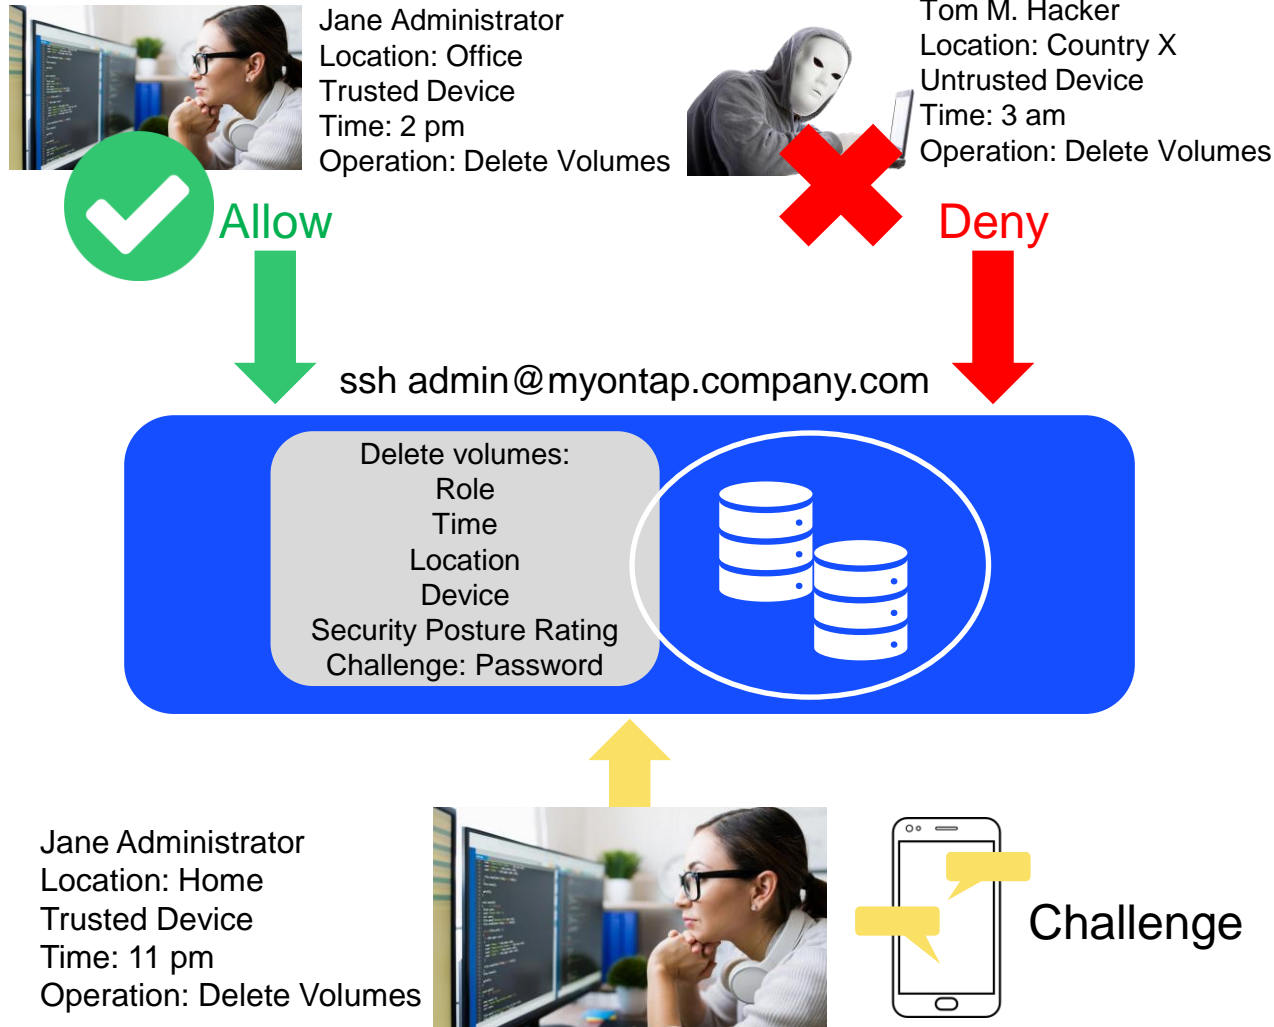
Jane Administrator
Location: Office
Trusted Device
Time: 2 pm
Operation: Delete Volumes

Tom M. Hacker
Location: Country X
Untrusted Device
Time: 3 am
Operation: Delete Volumes

Allow

Deny

ssh admin@myontap.company.com

Delete volumes:
Role
Time
Location
Device
Security Posture Rating
Challenge: Password

Jane Administrator
Location: Home
Trusted Device
Time: 11 pm
Operation: Delete Volumes

Challenge